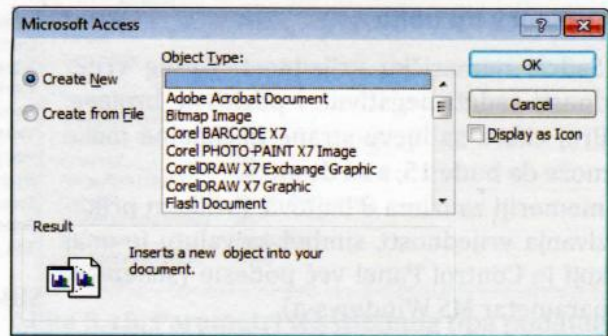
Microsoft Access

? X

Create New

Create from File

Object Type:

Adobe Acrobat Document
Bitmap Image
Corel BARCODE X7
Corel PHOTO-PAINT X7 Image
CorelDRAW X7 Exchange Graphic
CorelDRAW X7 Graphic
Flash Document

OK

Cancel

Display as Icon

Result

Inserts a new object into your document.